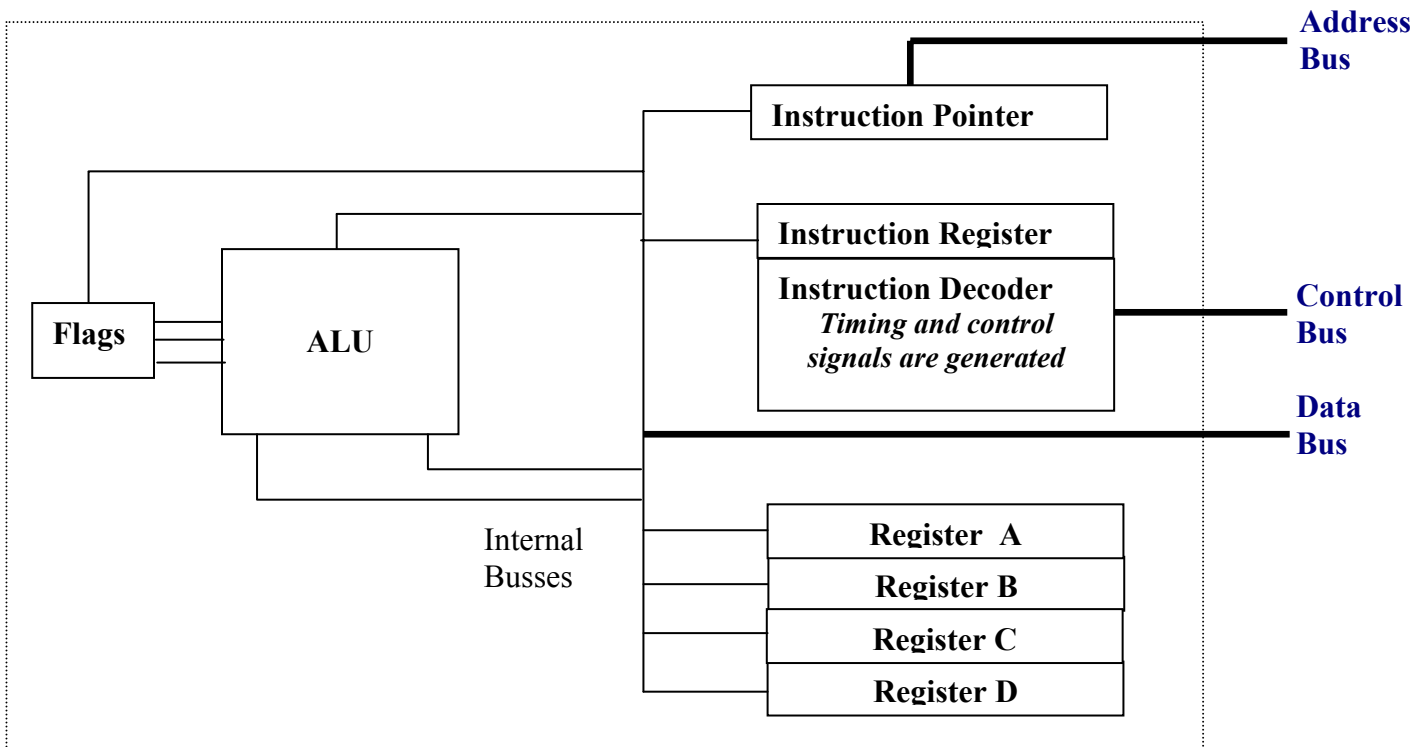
Address Bus

Instruction Pointer

Instruction Register

Instruction Decoder
*Timing and control signals are generated*

Control Bus

Flags

ALU

Data Bus

Internal Busses

Register A

Register B

Register C

Register D